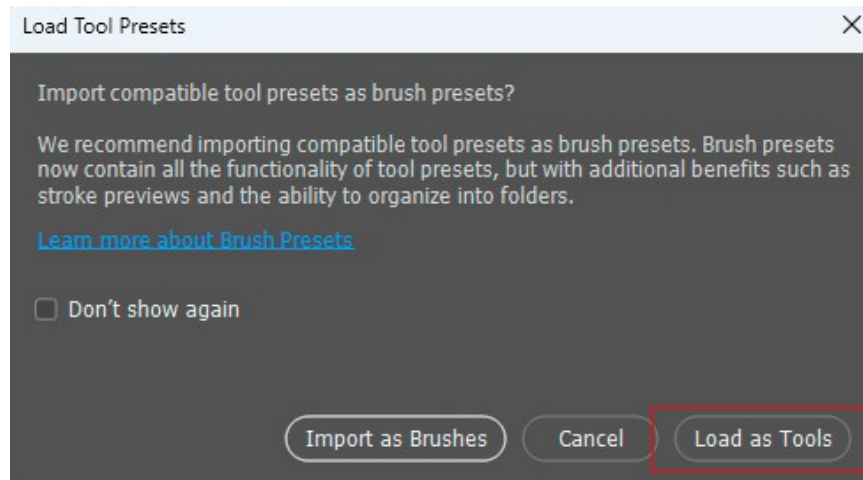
Load Tool Presets

×

Import compatible tool presets as brush presets?

We recommend importing compatible tool presets as brush presets. Brush presets now contain all the functionality of tool presets, but with additional benefits such as stroke previews and the ability to organize into folders.

Learn more about Brush Presets

Don’t show again

Import as Brushes

Cancel

Load as Tools